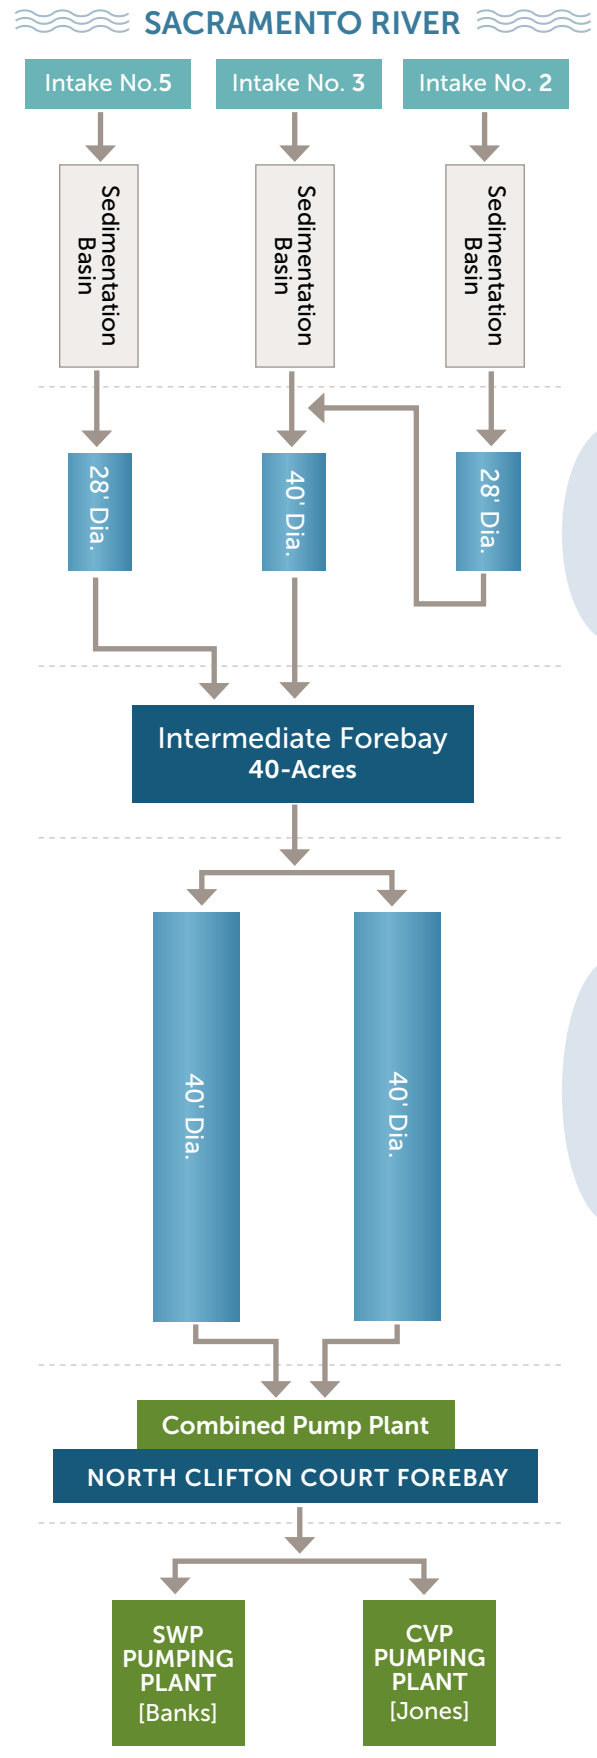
SACRAMENTO RIVER

Intake No.5

Intake No. 3

Intake No. 2

Sedimentation Basin

Sedimentation Basin

Sedimentation Basin

28' Dia.

40' Dia.

28' Dia.

Intermediate Forebay
40-Acres

40' Dia.

40' Dia.

Combined Pump Plant

NORTH CLIFTON COURT FOREBAY

SWP PUMPING PLANT [Banks]

CVP PUMPING PLANT [Jones]